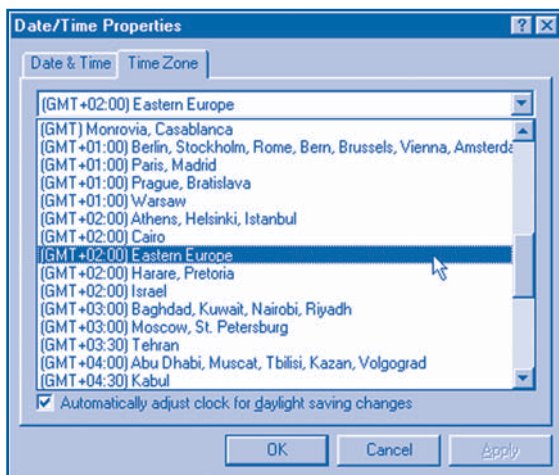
Date/Time Properties

? X

Date & Time | Time Zone

(GMT+02:00) Eastern Europe

(GMT) Monrovia, Casablanca
(GMT+01:00) Berlin, Stockholm, Rome, Bern, Brussels, Vienna, Amsterda
(GMT+01:00) Paris, Madrid
(GMT+01:00) Prague, Bratislava
(GMT+01:00) Warsaw
(GMT+02:00) Athens, Helsinki, Istanbul
(GMT+02:00) Cairo
(GMT+02:00) Eastern Europe
(GMT+02:00) Harare, Pretoria
(GMT+02:00) Israel
(GMT+03:00) Baghdad, Kuwait, Nairobi, Riyadh
(GMT+03:00) Moscow, St. Petersburg
(GMT+03:30) Tehran
(GMT+04:00) Abu Dhabi, Muscat, Tbilisi, Kazan, Volgograd
(GMT+04:30) Kabul

Automatically adjust clock for daylight saving changes

OK Cancel Apply